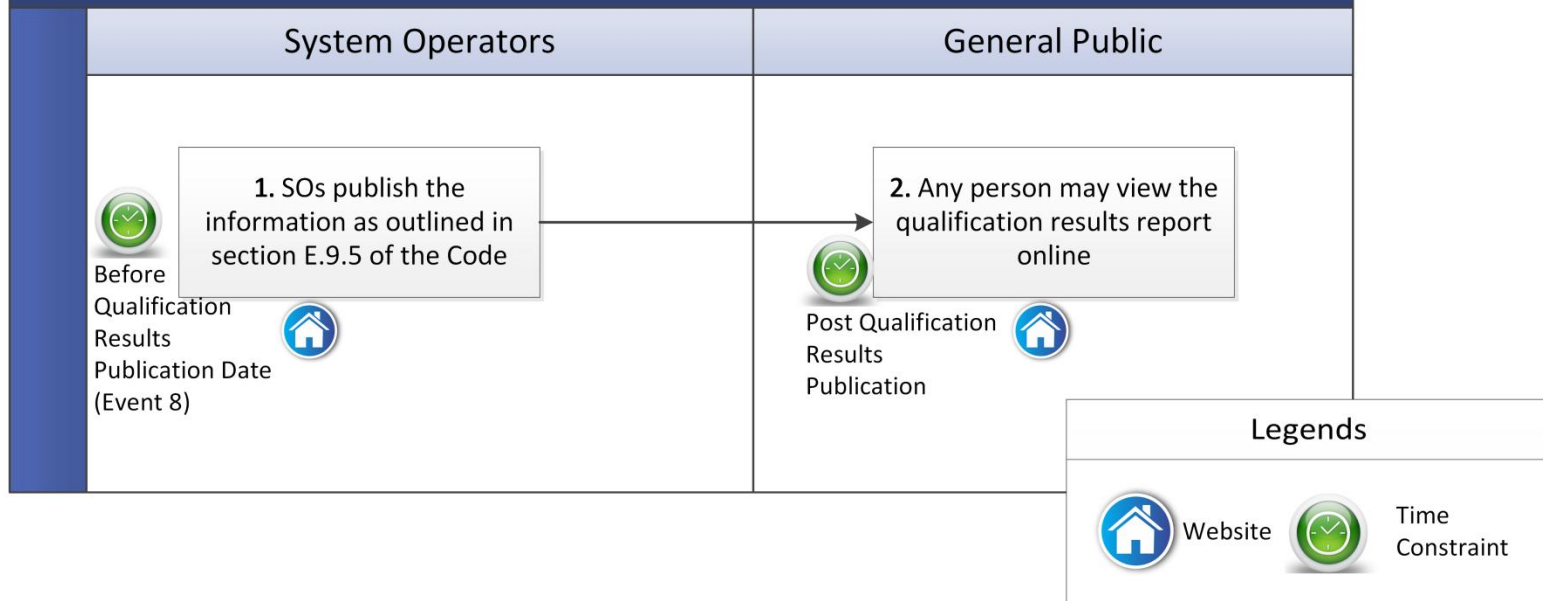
System Operators

General Public

**1.** SOs publish the information as outlined in section E.9.5 of the Code

Before Qualification Results Publication Date (Event 8)

**2.** Any person may view the qualification results report online

Post Qualification Results Publication

Legends

Website

Time Constraint